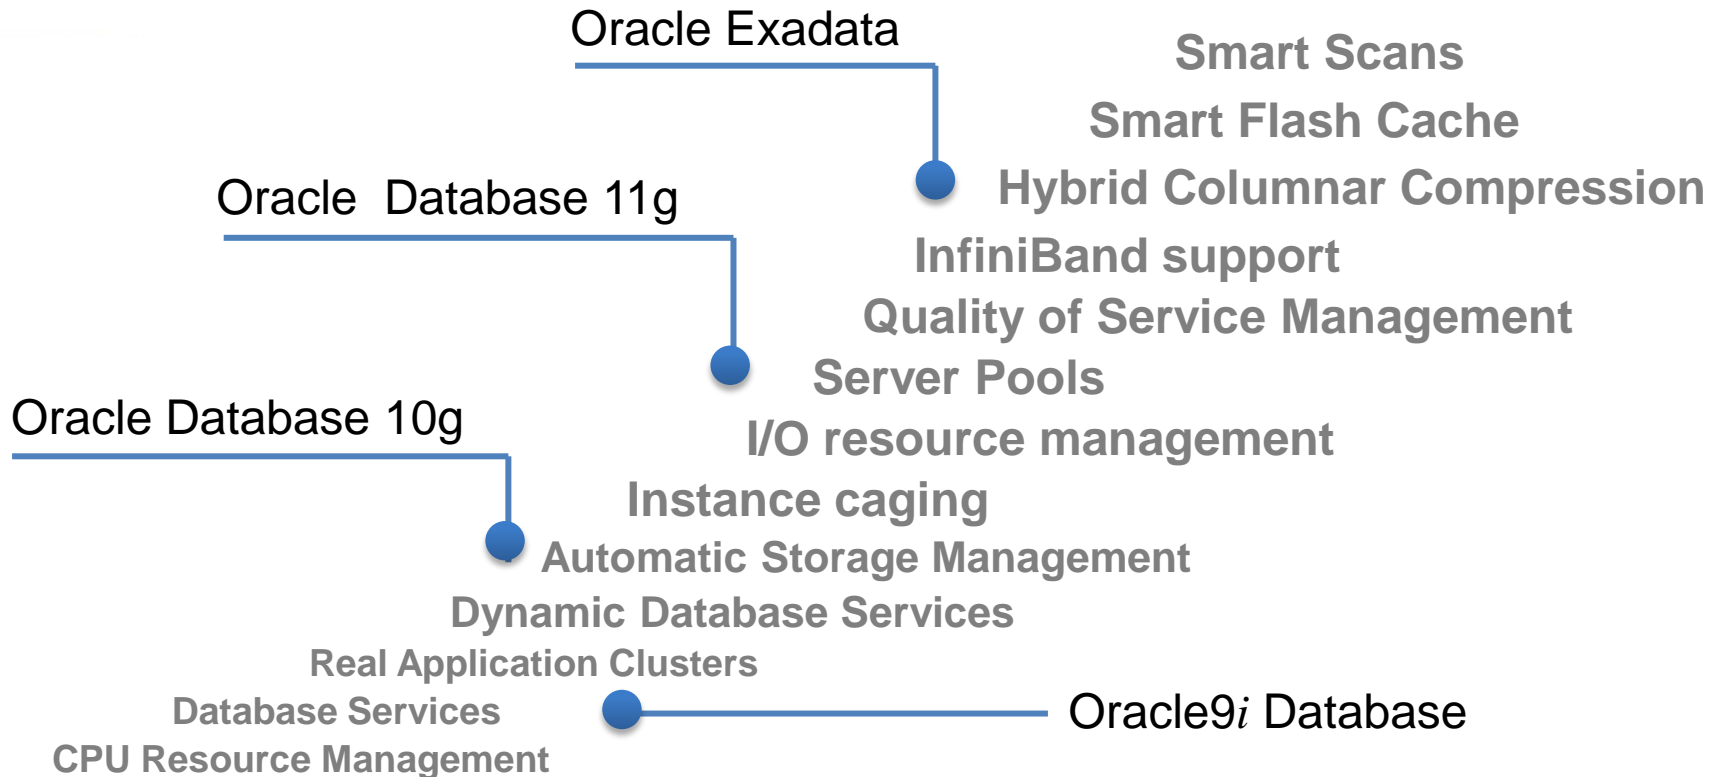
Oracle Exadata

Smart Scans

Smart Flash Cache

Hybrid Columnar Compression

Oracle Database 11g

InfiniBand support

Quality of Service Management

Server Pools

Oracle Database 10g

I/O resource management

Instance caging

Automatic Storage Management

Dynamic Database Services

Real Application Clusters

Database Services

Oracle9$i$ Database

CPU Resource Management